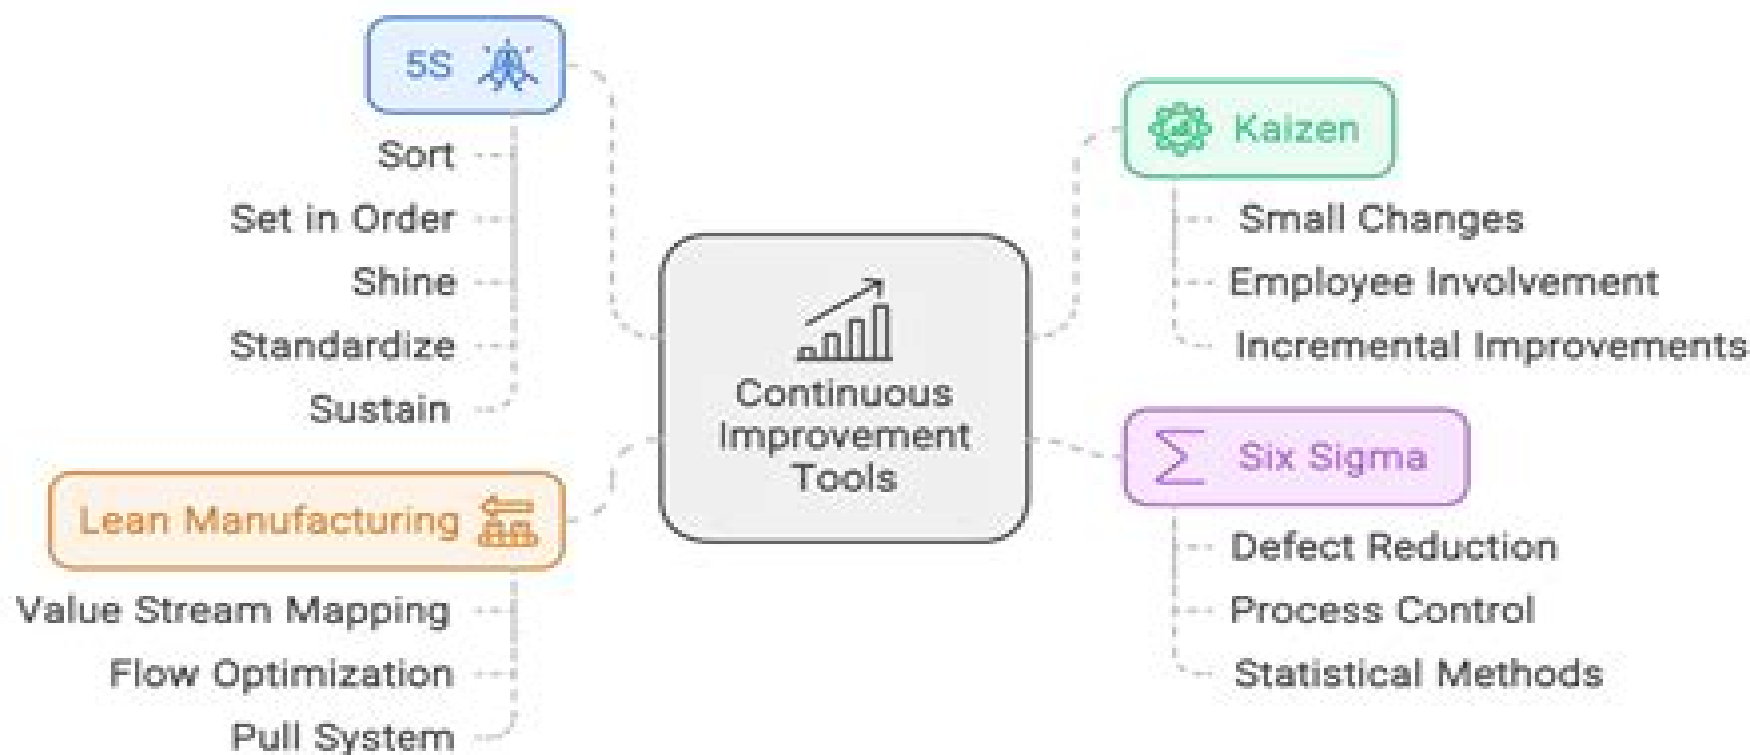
Continuous Improvement Tools

5S

Sort

Set in Order

Shine

Standardize

Sustain

Kaizen

Small Changes

Employee Involvement

Incremental Improvements

Lean Manufacturing

Value Stream Mapping

Flow Optimization

Pull System

Six Sigma

Defect Reduction

Process Control

Statistical Methods